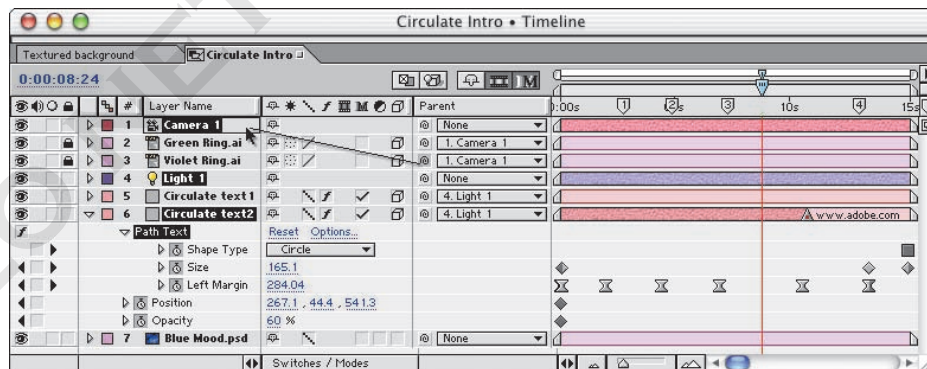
Circulate Intro • Timeline

Textured background | Circulate Intro

0:00:08:24

| # | Layer Name | Parent |
|---|---|---|
| 1 | Camera 1 | None |
| 2 | Green Ring.ai | 1. Camera 1 |
| 3 | Violet Ring.ai | 1. Camera 1 |
| 4 | Light 1 | None |
| 5 | Circulate text 1 | 4. Light 1 |
| 6 | Circulate text2 | 4. Light 1 |

Path Text Reset Options...
Shape Type Circle
Size 165.1
Left Margin 284.04
Position 267.1 , 44.4 , 541.3
Opacity 60 %

| 7 | Blue Mood.psd | None |

Switches / Modes

0:00s 1 2 5s 3 10s 4 15s

www.adobe.com